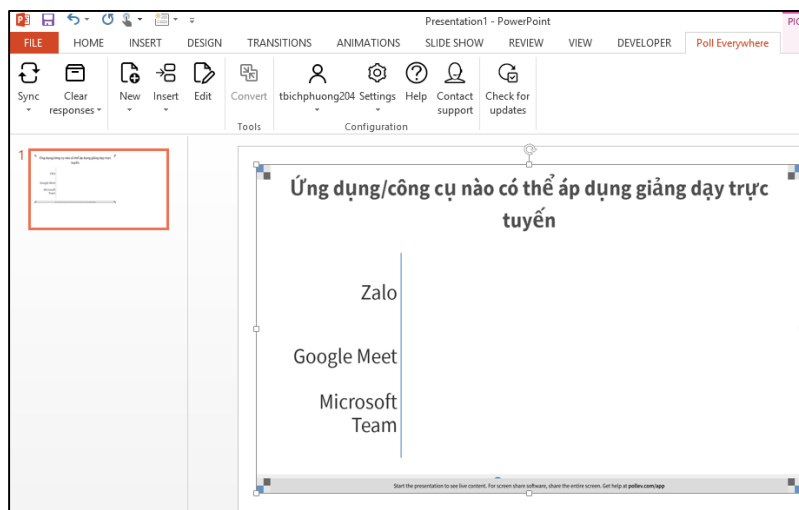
Presentation1 - PowerPoint

PIC

FILE HOME INSERT DESIGN TRANSITIONS ANIMATIONS SLIDE SHOW REVIEW VIEW DEVELOPER Poll Everywhere

Sync Clear responses New Insert Edit Convert tbichphuong204 Settings Help Contact support Check for updates

Tools Configuration

1

Ứng dụng/công cụ nào có thể áp dụng giảng dạy trực tuyến

Zalo

Google Meet

Microsoft Team

Start the presentation to see live content. For screen share software, share the entire screen. Get help at pollev.com/app